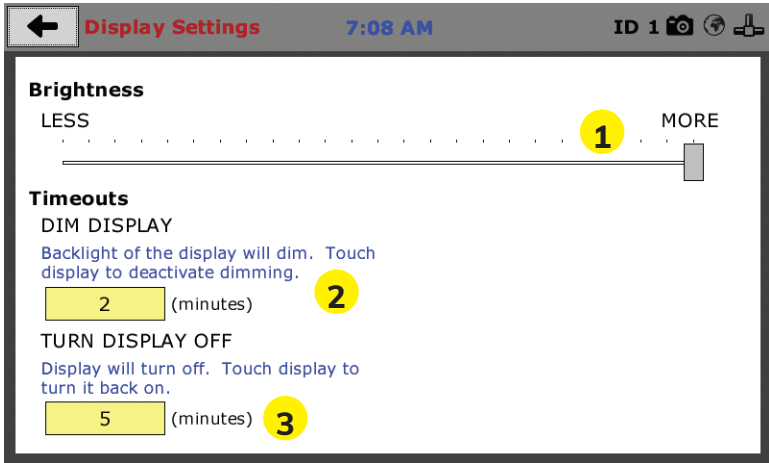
Display Settings 7:08 AM ID 1

Brightness

LESS MORE

1

Timeouts

DIM DISPLAY

Backlight of the display will dim. Touch display to deactivate dimming.

2 (minutes)

2

TURN DISPLAY OFF

Display will turn off. Touch display to turn it back on.

5 (minutes)

3